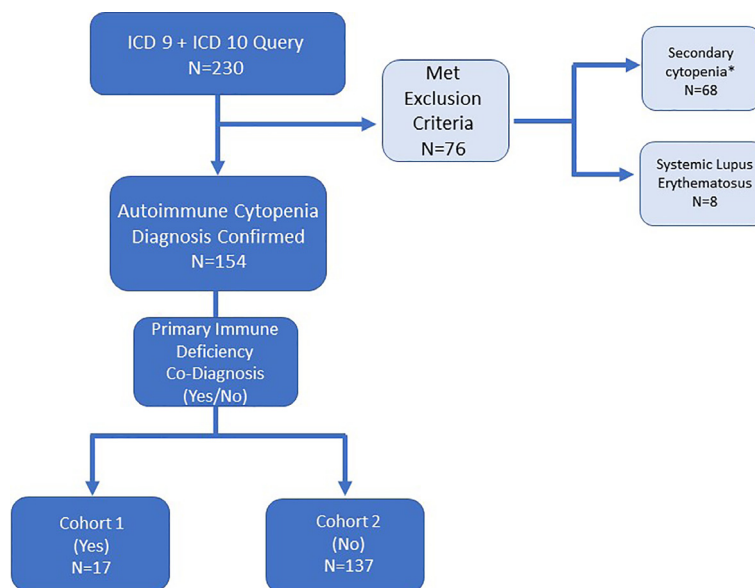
ICD 9 + ICD 10 Query
N=230

Met Exclusion Criteria
N=76

Secondary cytopenia*
N=68

Systemic Lupus Erythematosus
N=8

Autoimmune Cytopenia Diagnosis Confirmed
N=154

Primary Immune Deficiency Co-Diagnosis
(Yes/No)

Cohort 1
(Yes)
N=17

Cohort 2
(No)
N=137